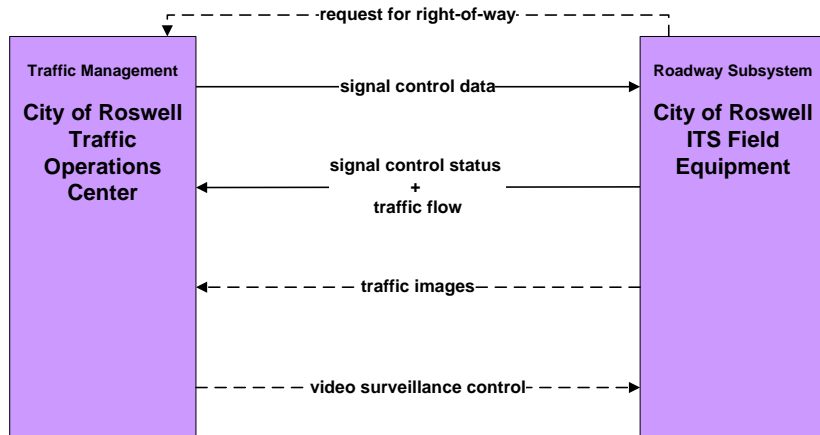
request for right-of-way

Traffic Management

City of Roswell Traffic Operations Center

signal control data

Roadway Subsystem

City of Roswell ITS Field Equipment

signal control status + traffic flow

traffic images

video surveillance control